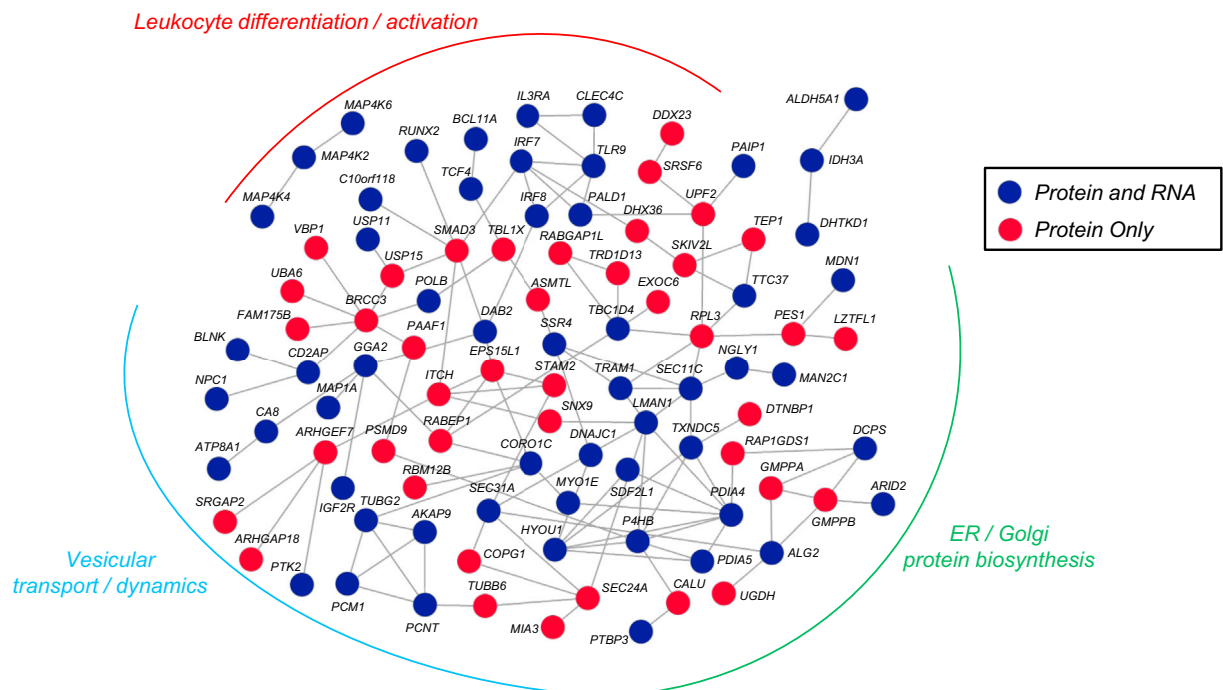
Leukocyte differentiation / activation

Protein and RNA
Protein Only

MAP4K6
MAP4K2
MAP4K4
RUNX2
BCL11A
IL3RA
CLEC4C
DDX23
ALDH5A1
IRF7
TLR9
PAIP1
IDH3A
TCF4
SRSF6
C10orf118
IRF8
PALD1
UPF2
DHTKD1
USP11
DHX36
TEP1
VBP1
SMAD3
TBL1X
RABGAP1L
SKIV2L
USP15
TRD1D13
UBA6
POLB
ASMTL
EXOC6
TTC37
MDN1
BRCC3
FAM175B
DAB2
TBC1D4
PES1
LZTFL1
BLNK
PAAF1
SSR4
RPL3
CD2AP
GGA2
EPS15L1
NGLY1
STAM2
TRAM1
NPC1
MAP1A
ITCH
SEC11C
MAN2C1
CA8
SNX9
LMAN1
DTNBP1
ARHGEF7
PSMD9
RABEP1
TXNDC5
DCPS
ATP8A1
CORO1C
DNAJC1
RAP1GDS1
RBM12B
GMPPA
SDF2L1
ARID2
IGF2R
MYO1E
SRGAP2
TUBG2
SEC31A
GMPPB
AKAP9
PDIA4
ARHGAP18
HYOU1
P4HB
ALG2
COPG1
PTK2
PDIA5
PCM1
TUBB6
SEC24A
CALU
UGDH
PCNT
MIA3
PTBP3

Vesicular transport / dynamics

ER / Golgi protein biosynthesis